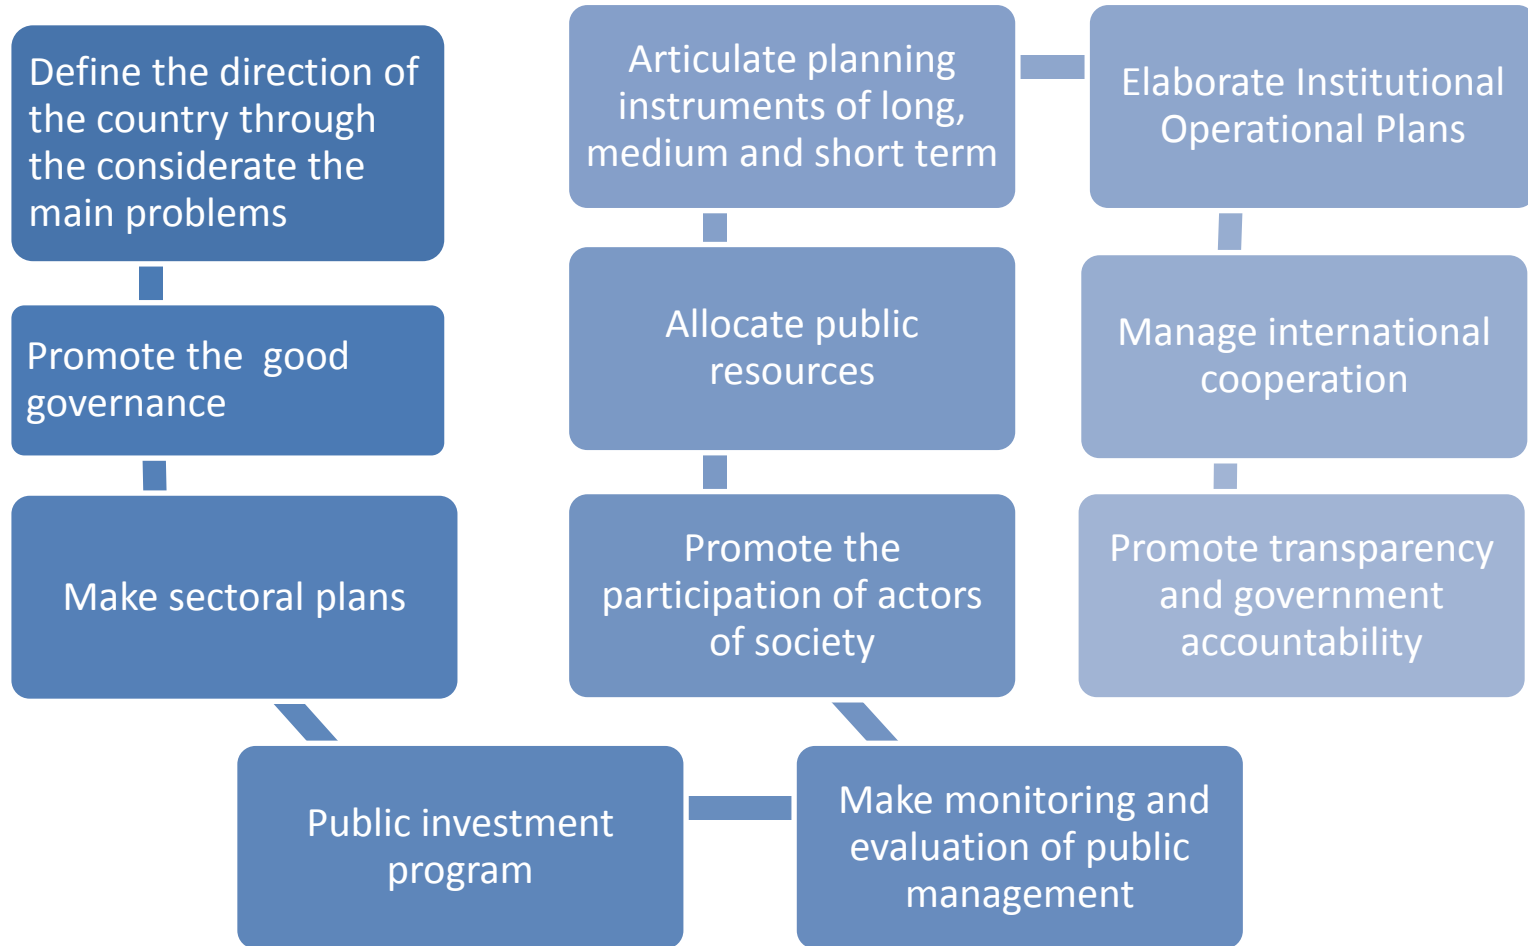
Define the direction of the country through the considerate the main problems

Promote the  good governance

Make sectoral plans

Public investment program

Make monitoring and evaluation of public management

Promote the participation of actors of society

Allocate public resources

Articulate planning instruments of long, medium and short term

Elaborate Institutional Operational Plans

Manage international cooperation

Promote transparency and government accountability